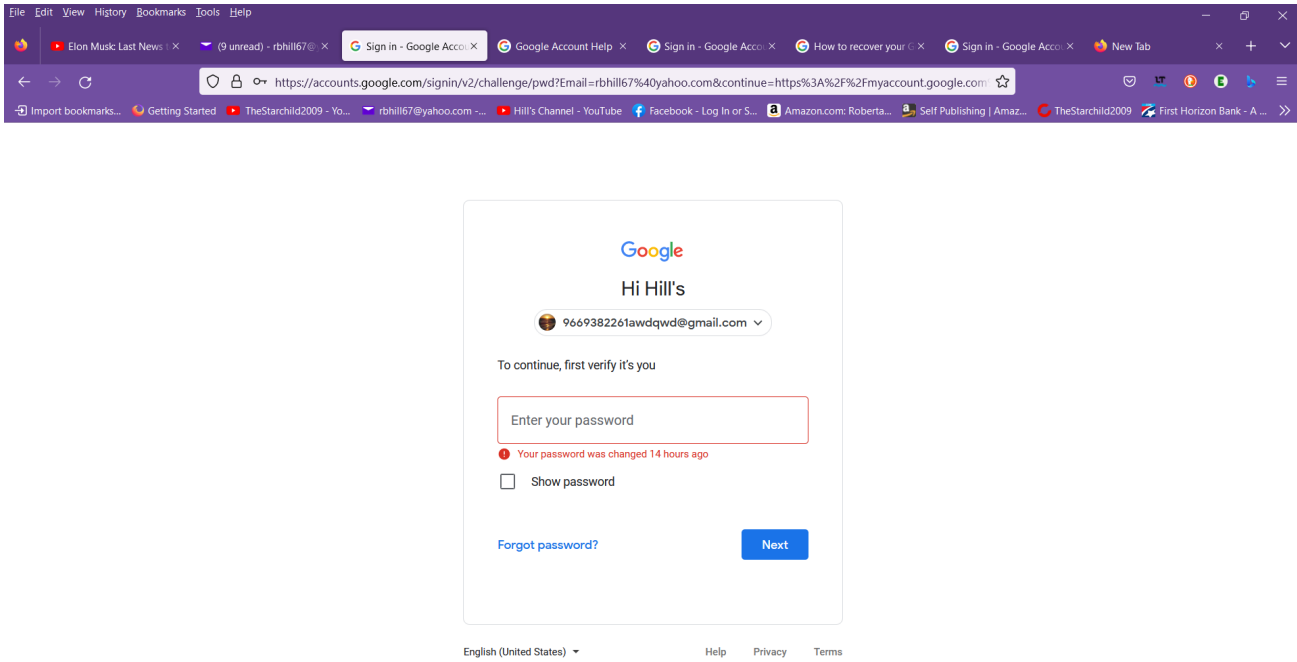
File Edit View History Bookmarks Tools Help

Elon Musk: Last News | ×
(9 unread) - rbhill67@ ×
Sign in - Google Accou ×
Google Account Help ×
Sign in - Google Accou ×
How to recover your G ×
Sign in - Google Accou ×
New Tab ×

https://accounts.google.com/signin/v2/challenge/pwd?Email=rbhill67%40yahoo.com&continue=https%3A%2F%2Fmyaccount.google.com

Import bookmarks... Getting Started TheStarchild2009 - Yo... rbhill67@yahoo.com -... Hill's Channel - YouTube Facebook - Log In or S... Amazon.com: Roberta... Self Publishing | Amaz... TheStarchild2009 First Horizon Bank - A ...

Google

Hi Hill's

9669382261awdqwd@gmail.com

To continue, first verify it's you

Enter your password

Your password was changed 14 hours ago

Show password

Forgot password?

Next

English (United States)

Help Privacy Terms